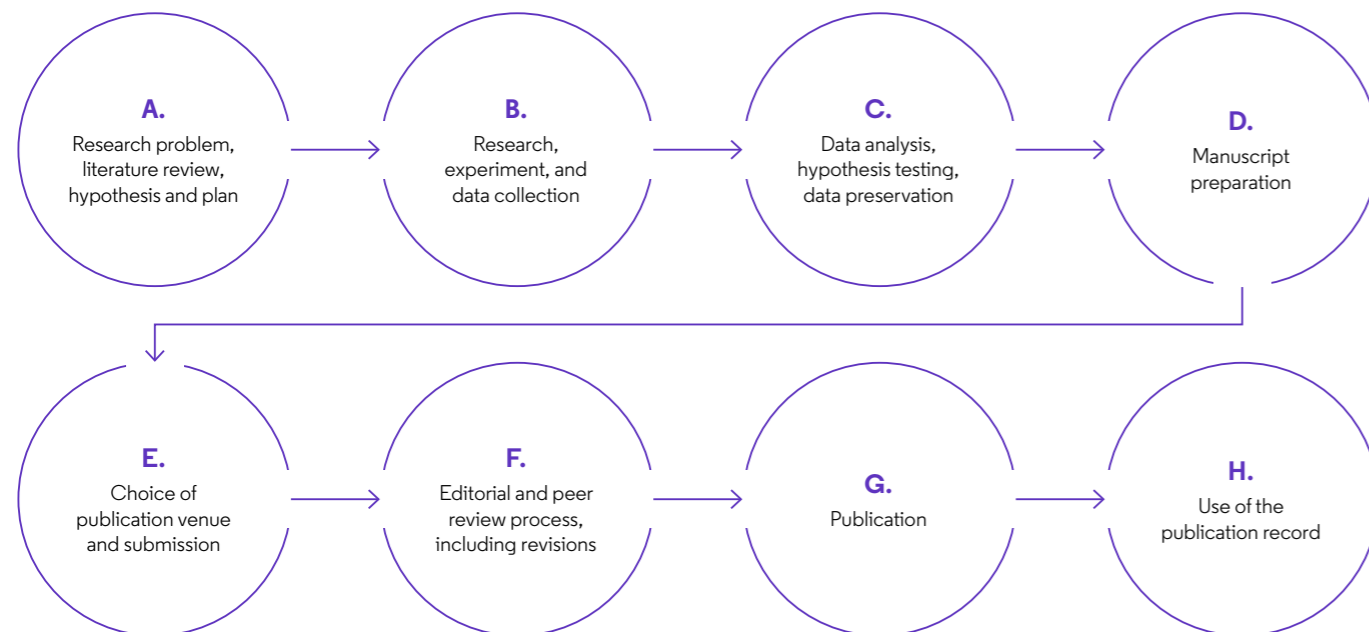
A.
Research problem, literature review, hypothesis and plan

B.
Research, experiment, and data collection

C.
Data analysis, hypothesis testing, data preservation

D.
Manuscript preparation

E.
Choice of publication venue and submission

F.
Editorial and peer review process, including revisions

G.
Publication

H.
Use of the publication record